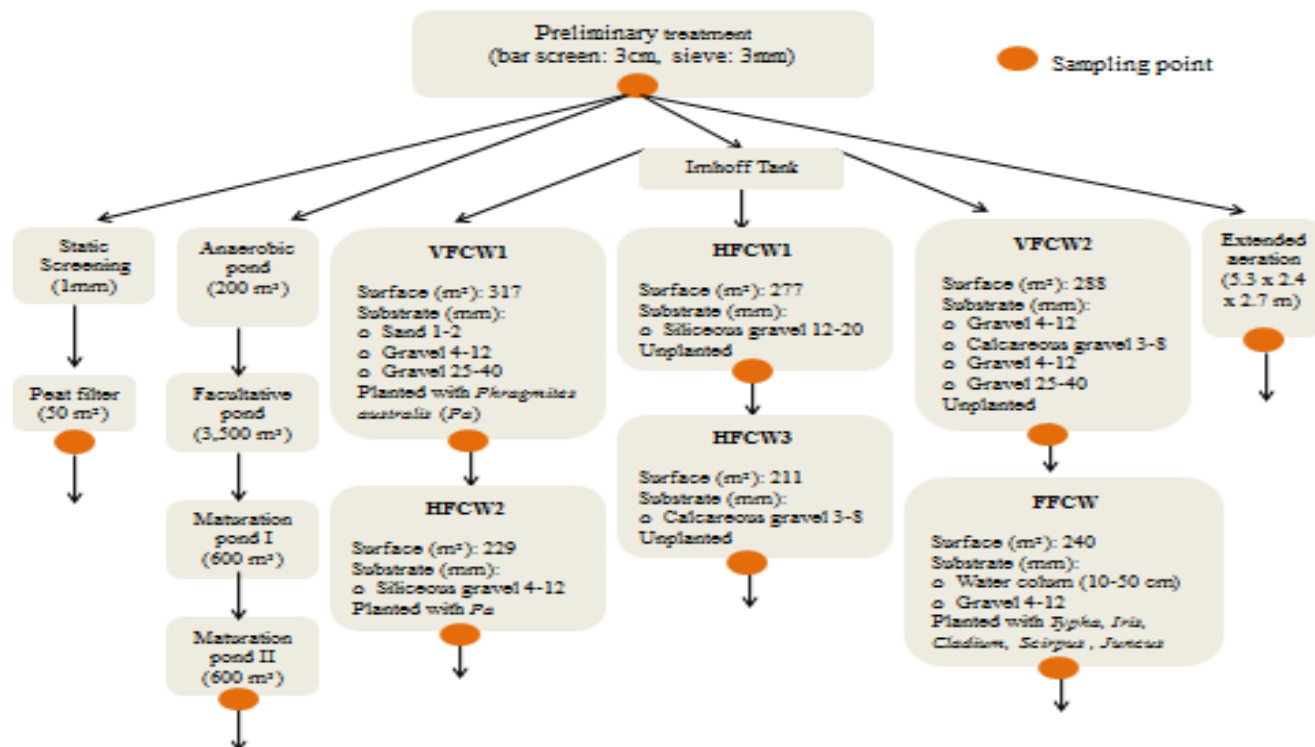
Preliminary treatment
(bar screen: 3cm, sieve: 3mm)

Sampling point

Imhoff Tank

Static Screening (1mm)

Peat filter (50 m²)

Anaerobic pond (200 m²)

Facultative pond (3,500 m²)

Maturation pond I (600 m²)

Maturation pond II (600 m²)

VFCW1

Surface (m²): 317
Substrate (mm):
o Sand 1-2
o Gravel 4-12
o Gravel 25-40
Planted with *Phragmites australis* (*Pa*)

HFCW2

Surface (m²): 229
Substrate (mm):
o Siliceous gravel 4-12
Planted with *Pa*

HFCW1

Surface (m²): 277
Substrate (mm):
o Siliceous gravel 12-20
Unplanted

HFCW3

Surface (m²): 211
Substrate (mm):
o Calcareous gravel 3-8
Unplanted

VFCW2

Surface (m²): 288
Substrate (mm):
o Gravel 4-12
o Calcareous gravel 3-8
o Gravel 4-12
o Gravel 25-40
Unplanted

FFCW

Surface (m²): 240
Substrate (mm):
o Water colum (10-50 cm)
o Gravel 4-12
Planted with *Typha*, *Iris*, *Cladium*, *Scirpus* , *Juncus*

Extended aeration (5.3 x 2.4 x 2.7 m)